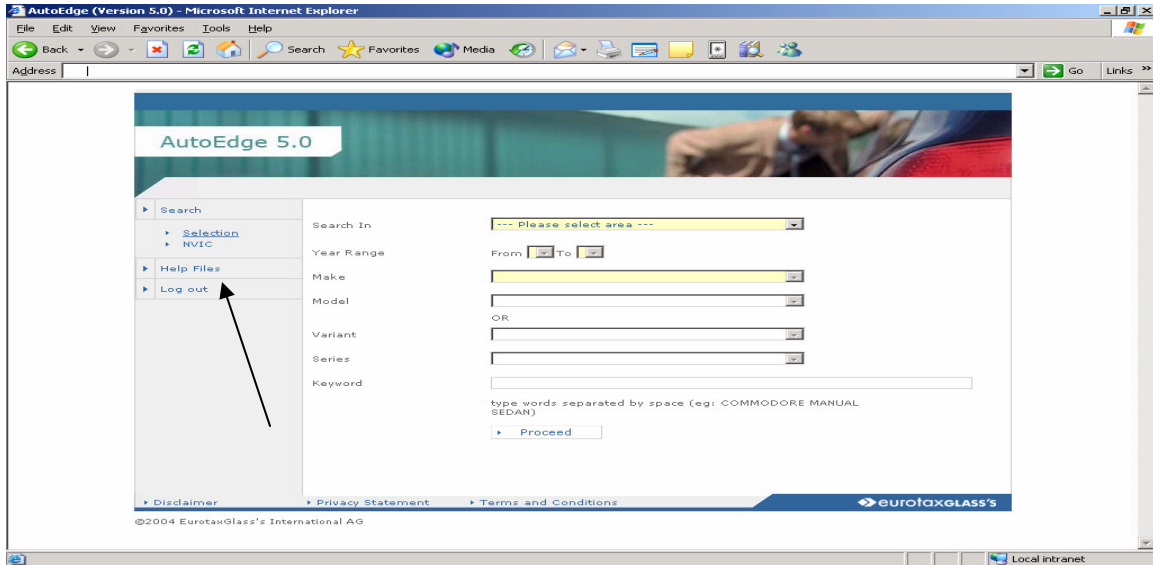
AutoEdge (Version 5.0) - Microsoft Internet Explorer

File Edit View Favorites Tools Help

Back Search Favorites Media

Address Go Links »

AutoEdge 5.0

Search
Selection
NVIC
Help Files
Log out

Search In --- Please select area ---
Year Range From To
Make
Model
OR
Variant
Series
Keyword
type words separated by space (eg: COMMODORE MANUAL SEDAN)
Proceed

Disclaimer Privacy Statement Terms and Conditions eurotaxGLASS'S

©2004 EurotaxGlass's International AG

Local intranet